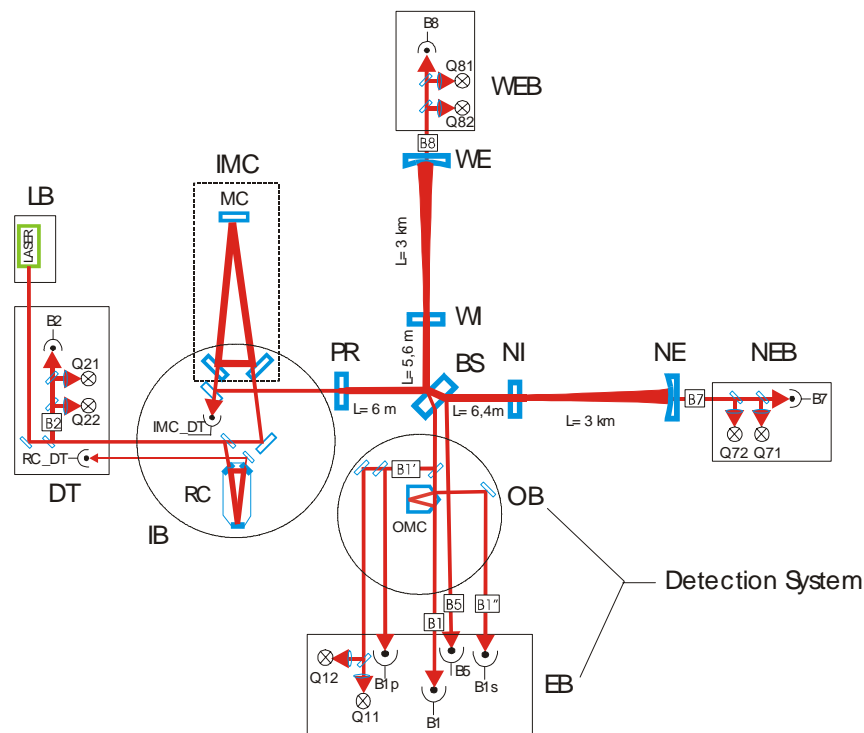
B8
Q81
WEB
Q82
B8
WE
IMC
MC
LB
LASER
L= 3 km
WI
B2
Q21
Q22
B2
PR
L= 5,6 m
BS
NI
NE
NEB
B7
B7
L= 6 m
L= 6,4m
L= 3 km
IMC_DT
RC_DT
Q72
Q71
B1'
DT
RC
OMC
OB
IB
Detection System
B5
B1"
B1
Q12
B1p
B5
B1s
EB
Q11
B1